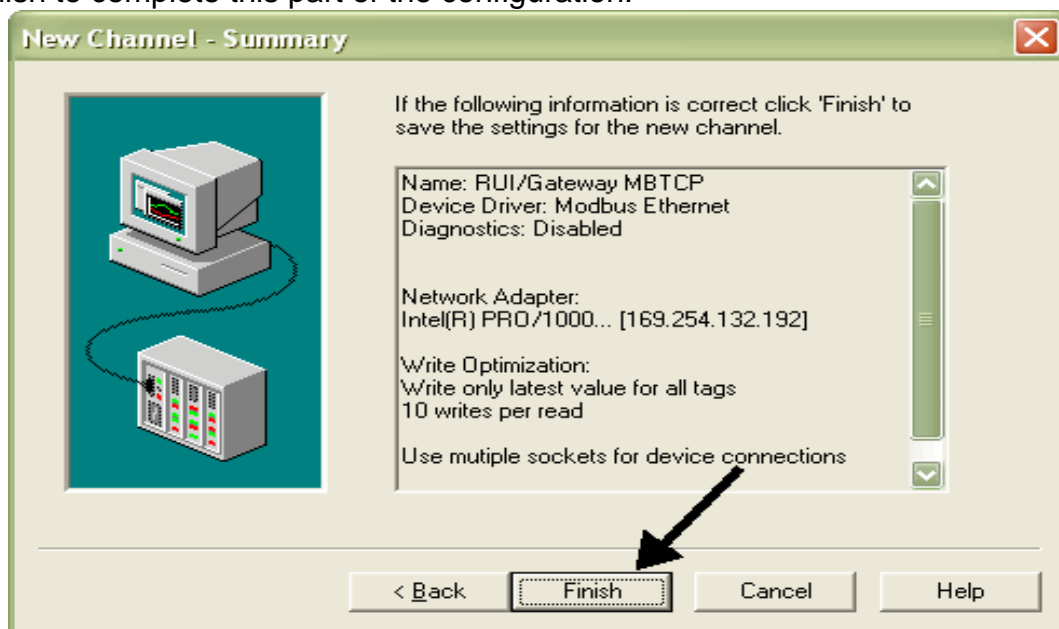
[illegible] to complete this part of the configuration.

New Channel - Summary

If the following information is correct click 'Finish' to save the settings for the new channel.

Name: RUI/Gateway MBTCP
Device Driver: Modbus Ethernet
Diagnostics: Disabled

Network Adapter:
Intel(R) PRO/1000... [169.254.132.192]

Write Optimization:
Write only latest value for all tags
10 writes per read

Use mutiple sockets for device connections

< Back
Finish
Cancel
Help